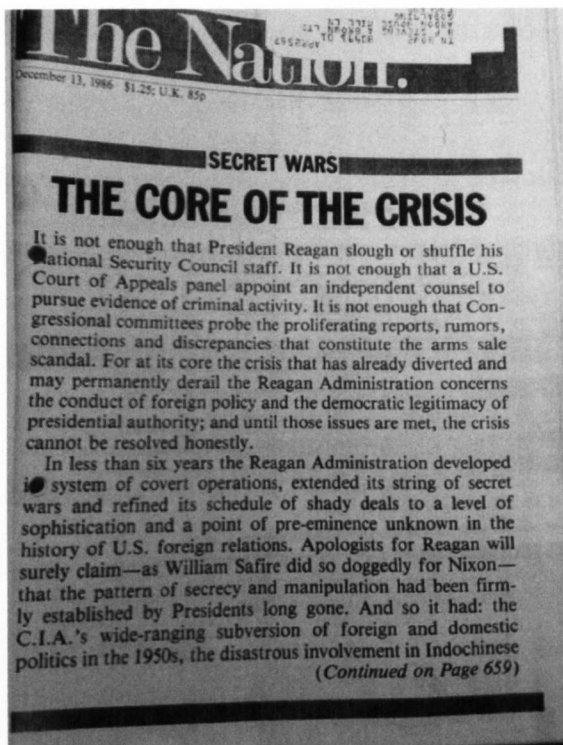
The Nation.

December 13, 1986 $1.25; U.K. 85p

SECRET WARS

THE CORE OF THE CRISIS

It is not enough that President Reagan slough or shuffle his National Security Council staff. It is not enough that a U.S. Court of Appeals panel appoint an independent counsel to pursue evidence of criminal activity. It is not enough that Congressional committees probe the proliferating reports, rumors, connections and discrepancies that constitute the arms sale scandal. For at its core the crisis that has already diverted and may permanently derail the Reagan Administration concerns the conduct of foreign policy and the democratic legitimacy of presidential authority; and until those issues are met, the crisis cannot be resolved honestly.

In less than six years the Reagan Administration developed its system of covert operations, extended its string of secret wars and refined its schedule of shady deals to a level of sophistication and a point of pre-eminence unknown in the history of U.S. foreign relations. Apologists for Reagan will surely claim—as William Safire did so doggedly for Nixon—that the pattern of secrecy and manipulation had been firmly established by Presidents long gone. And so it had: the C.I.A.'s wide-ranging subversion of foreign and domestic politics in the 1950s, the disastrous involvement in Indochinese

(Continued on Page 659)